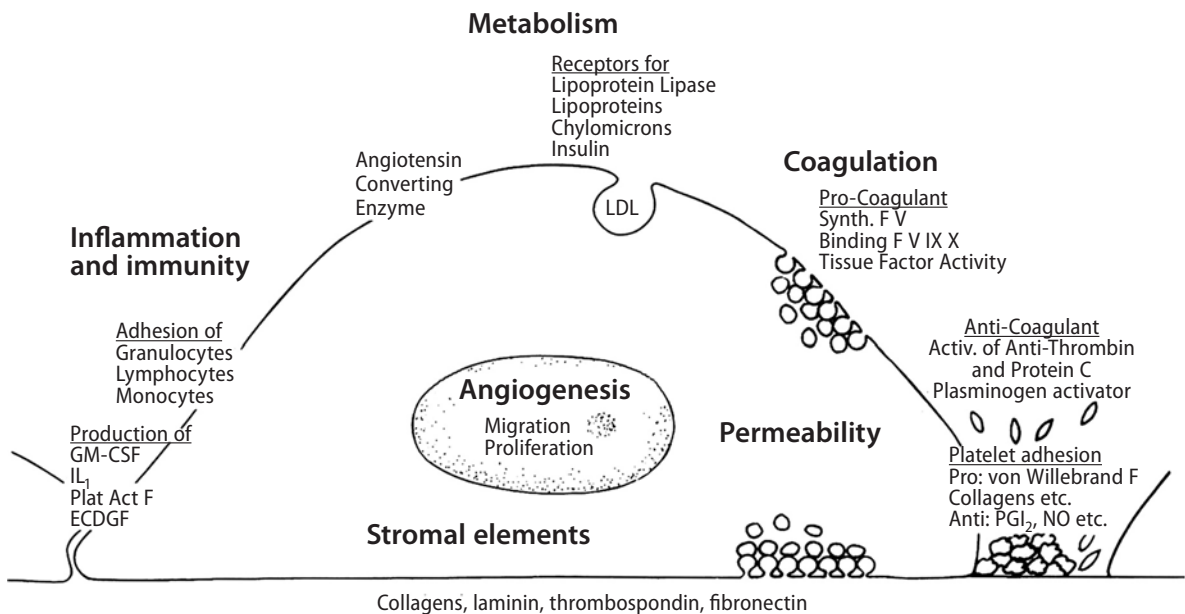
Metabolism

Receptors for
Lipoprotein Lipase
Lipoproteins
Chylomicrons
Insulin

Angiotensin
Converting
Enzyme

LDL

Coagulation

Pro-Coagulant
Synth. F V
Binding F V IX X
Tissue Factor Activity

Inflammation and immunity

Adhesion of
Granulocytes
Lymphocytes
Monocytes

Production of
GM-CSF
$IL_1$
Plat Act F
ECDGF

Angiogenesis
Migration
Proliferation

Permeability

Anti-Coagulant
Activ. of Anti-Thrombin and Protein C
Plasminogen activator

Platelet adhesion
Pro: von Willebrand F
Collagens etc.
Anti: $PGI_2$, NO etc.

Stromal elements

Collagens, laminin, thrombospondin, fibronectin